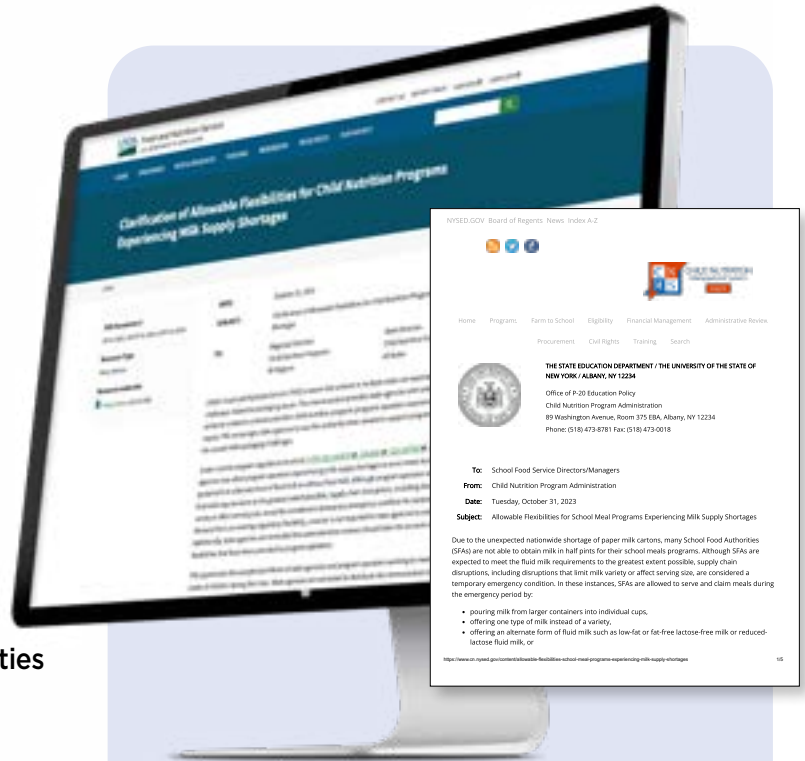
Clarification of Allowable Flexibilities for Child Nutrition Programs Experiencing Milk Supply Shortages

NYSED.GOV Board of Regents News Index A-Z

Home Programs Farm to School Eligibility Financial Management Administrative Review Procurement Civil Rights Training Search

THE STATE EDUCATION DEPARTMENT / THE UNIVERSITY OF THE STATE OF NEW YORK / ALBANY, NY 12234

Office of P-20 Education Policy
Child Nutrition Program Administration
89 Washington Avenue, Room 375 EBA, Albany, NY 12234
Phone: (518) 473-8781 Fax: (518) 473-0018

To: School Food Service Directors/Managers
From: Child Nutrition Program Administration
Date: Tuesday, October 31, 2023
Subject: Allowable Flexibilities for School Meal Programs Experiencing Milk Supply Shortages

Due to the unexpected nationwide shortage of paper milk cartons, many School Food Authorities (SFAs) are not able to obtain milk in half pints for their school meals programs. Although SFAs are expected to meet the fluid milk requirements to the greatest extent possible, supply chain disruptions, including disruptions that limit milk variety or affect serving size, are considered a temporary emergency condition. In these instances, SFAs are allowed to serve and claim meals during the emergency period by:

- pouring milk from larger containers into individual cups,
- offering one type of milk instead of a variety,
- offering an alternate form of fluid milk such as low-fat or fat-free lactose-free milk or reduced-lactose fluid milk, or

https://www.cn.nysed.gov/content/allowable-flexibilities-school-meal-programs-experiencing-milk-supply-shortages 1/5

ties